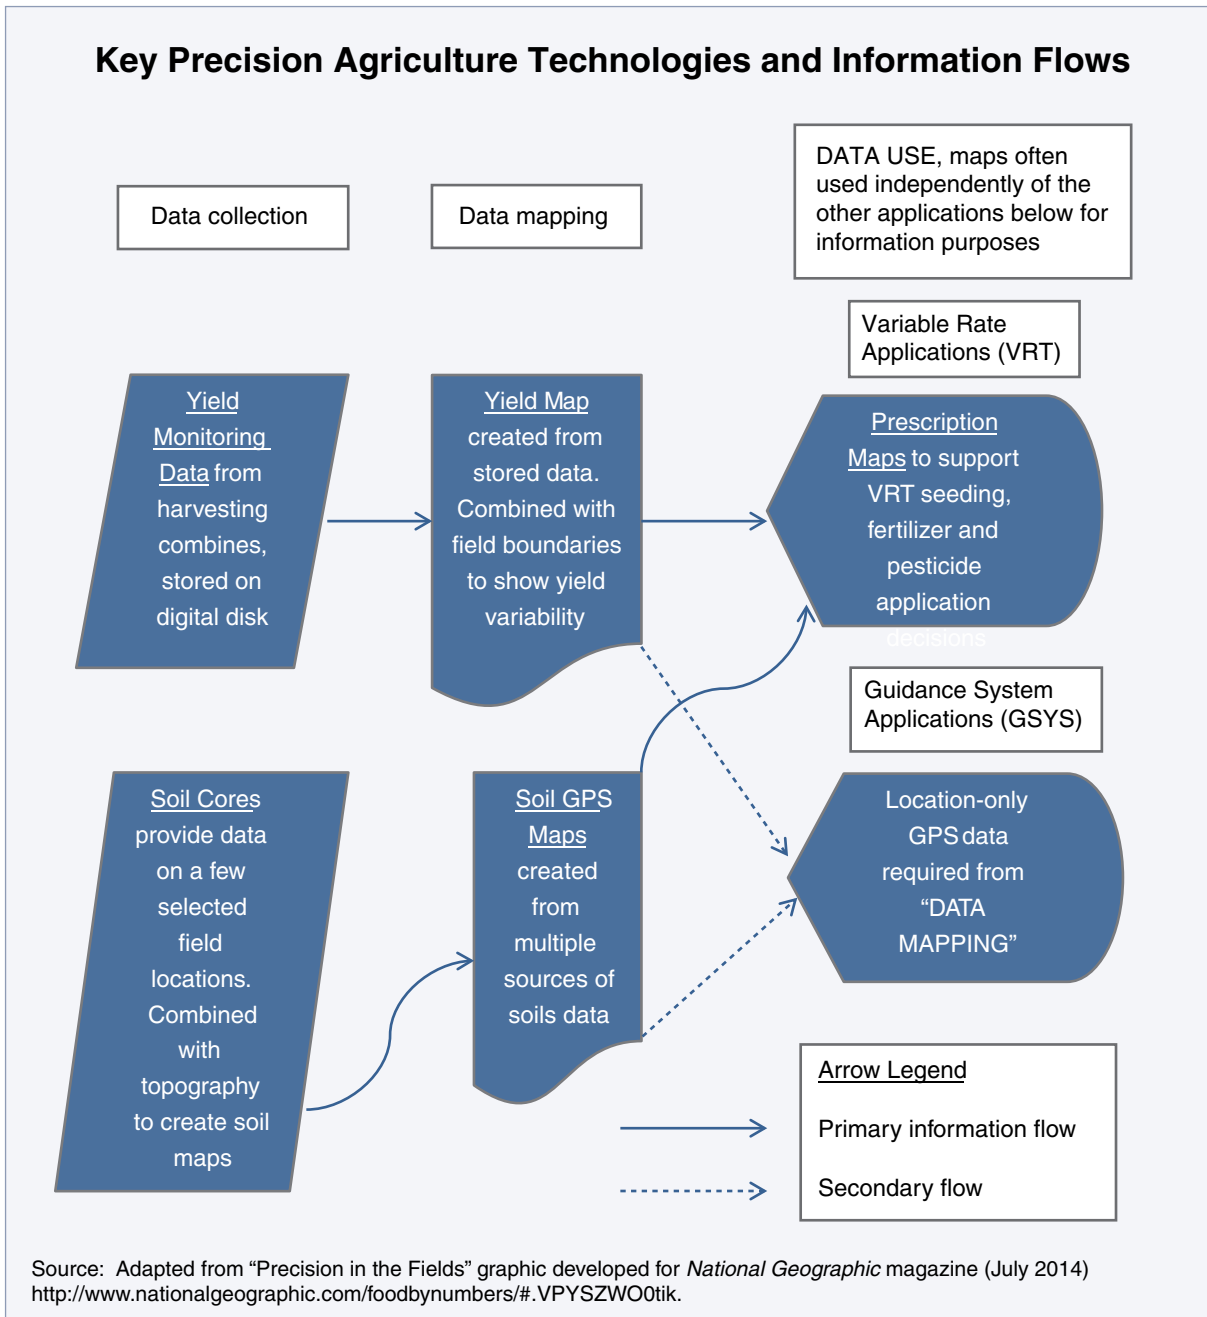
Key Precision Agriculture Technologies and Information Flows

Data collection

Data mapping

DATA USE, maps often used independently of the other applications below for information purposes

Variable Rate Applications (VRT)

Yield Monitoring Data from harvesting combines, stored on digital disk

Yield Map created from stored data. Combined with field boundaries to show yield variability

Prescription Maps to support VRT seeding, fertilizer and pesticide application decisions

Guidance System Applications (GSYS)

Soil Cores provide data on a few selected field locations. Combined with topography to create soil maps

Soil GPS Maps created from multiple sources of soils data

Location-only GPS data required from "DATA MAPPING"

Arrow Legend

Primary information flow

Secondary flow

Source: Adapted from "Precision in the Fields" graphic developed for National Geographic magazine (July 2014) http://www.nationalgeographic.com/foodbynumbers/#.VPYSZWO0tik.